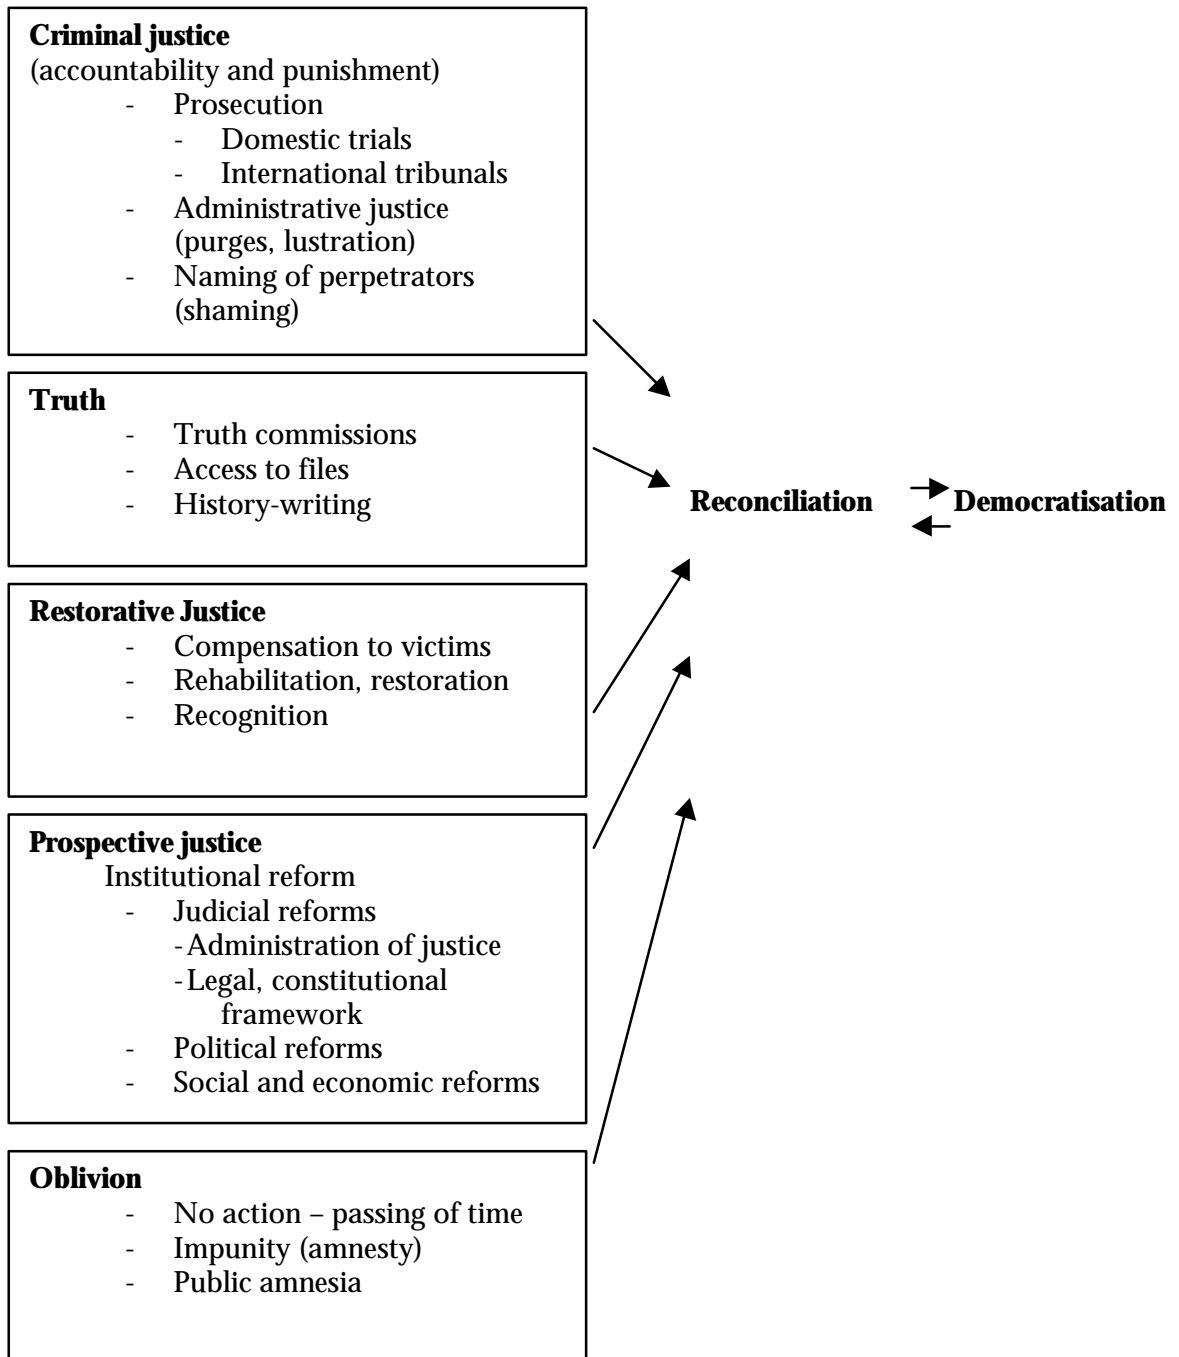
**Criminal justice**
(accountability and punishment)
- Prosecution
  - Domestic trials
  - International tribunals
- Administrative justice (purges, lustration)
- Naming of perpetrators (shaming)

**Truth**
- Truth commissions
- Access to files
- History-writing

**Restorative Justice**
- Compensation to victims
- Rehabilitation, restoration
- Recognition

**Prospective justice**
Institutional reform
- Judicial reforms
  - Administration of justice
  - Legal, constitutional framework
- Political reforms
- Social and economic reforms

**Oblivion**
- No action – passing of time
- Impunity (amnesty)
- Public amnesia

**Reconciliation** **Democratisation**